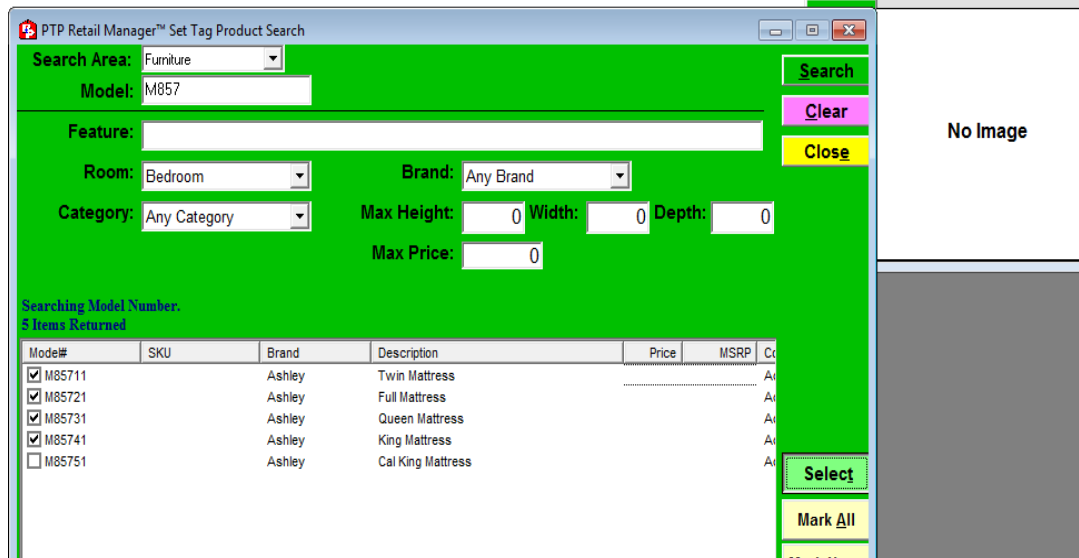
PTP Retail Manager™ Set Tag Product Search

Search Area: Furniture
Model: M857

Feature:

Room: Bedroom
Brand: Any Brand

Category: Any Category
Max Height: 0 Width: 0 Depth: 0

Max Price: 0

Search
Clear
Close

No Image

Searching Model Number.
5 Items Returned

| Model# | SKU | Brand | Description | Price | MSRP | Co |
|---|---|---|---|---|---|---|
| M85711 | | Ashley | Twin Mattress | | | Ac |
| M85721 | | Ashley | Full Mattress | | | Ac |
| M85731 | | Ashley | Queen Mattress | | | Ac |
| M85741 | | Ashley | King Mattress | | | Ac |
| M85751 | | Ashley | Cal King Mattress | | | Ac |

Select
Mark All